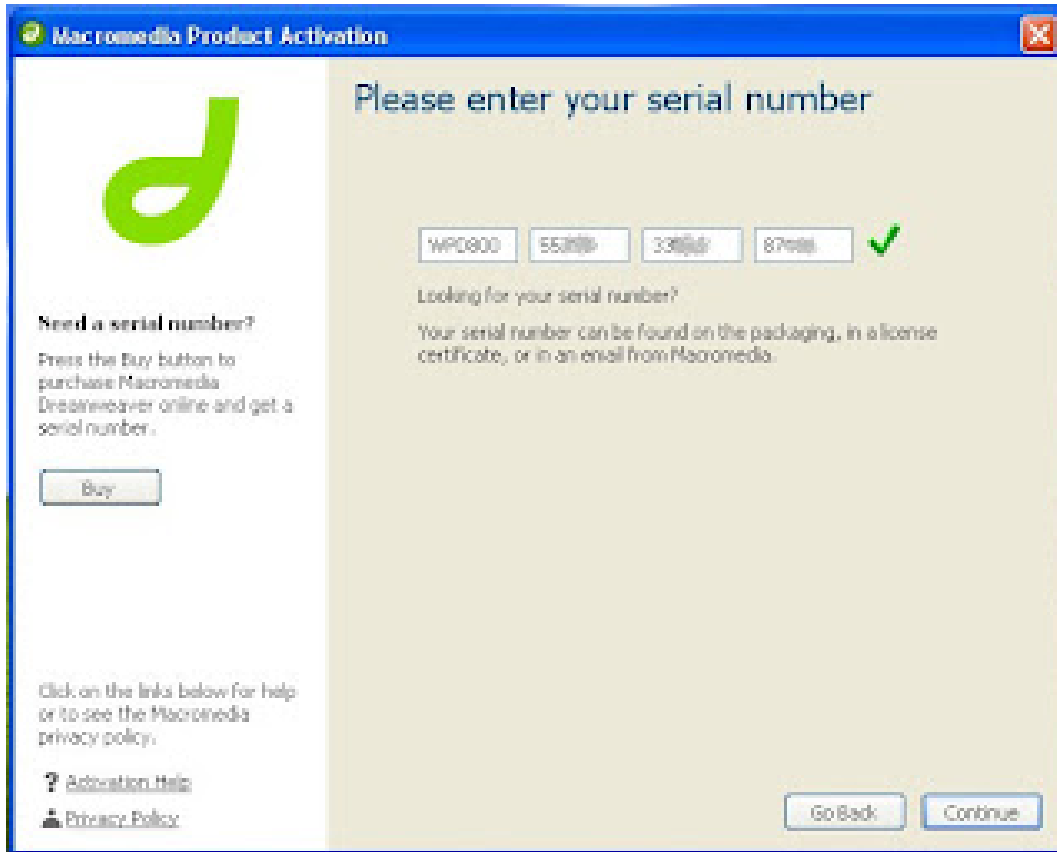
Macromedia Product Activation

Need a serial number?

Press the Buy button to purchase Macromedia Dreamweaver online and get a serial number.

Buy

Click on the links below for help or to see the Macromedia privacy policy.

? Activation Help

Privacy Policy

Please enter your serial number

WPD800 | 55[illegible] | 33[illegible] | 87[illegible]

Looking for your serial number?

Your serial number can be found on the packaging, in a license certificate, or in an email from Macromedia.

Go Back | Continue